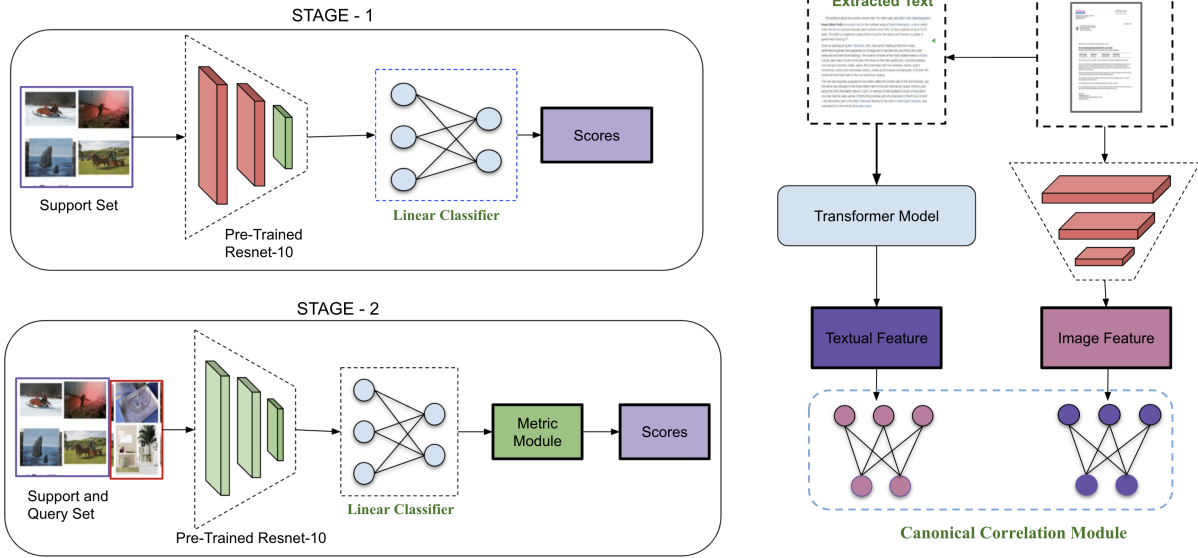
STAGE - 1

Support Set

Pre-Trained Resnet-10

Linear Classifier

Scores

STAGE - 2

Support and Query Set

Pre-Trained Resnet-10

Linear Classifier

Metric Module

Scores

Extracted Text

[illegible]

Transformer Model

Textual Feature

Image Feature

Canonical Correlation Module